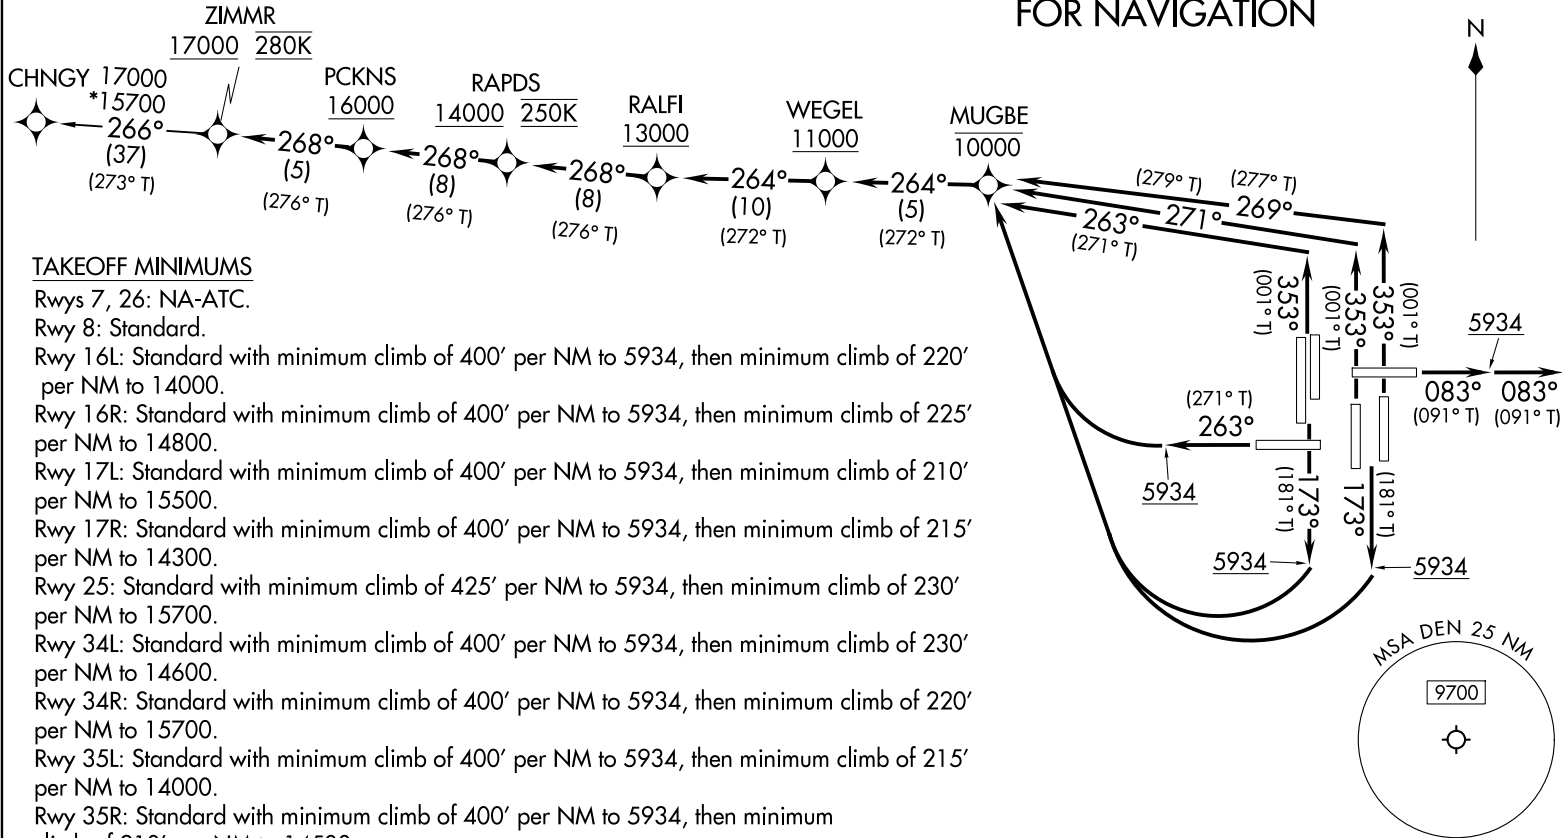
FOR NAVIGATION

N

ZIMMR
17000 280K

CHNGY 17000
*15700
266°
(37)
(273° T)

PCKNS
16000
268°
(5)
(276° T)

RAPDS
14000 250K
268°
(8)
(276° T)

RALFI
13000
268°
(8)
(276° T)

WEGEL
11000
264°
(10)
(272° T)

MUGBE
10000
264°
(5)
(272° T)

(279° T) (277° T)
263° 271° 269°
(271° T)

353° (001° T)
353° (001° T)
353° (001° T)

5934
083° 083°
(091° T) (091° T)

(271° T)
263°
5934

173° (181° T)
173° (181° T)

5934
5934

MSA DEN 25 NM
9700

TAKEOFF MINIMUMS
Rwys 7, 26: NA-ATC.
Rwy 8: Standard.
Rwy 16L: Standard with minimum climb of 400′ per NM to 5934, then minimum climb of 220′ per NM to 14000.
Rwy 16R: Standard with minimum climb of 400′ per NM to 5934, then minimum climb of 225′ per NM to 14800.
Rwy 17L: Standard with minimum climb of 400′ per NM to 5934, then minimum climb of 210′ per NM to 15500.
Rwy 17R: Standard with minimum climb of 400′ per NM to 5934, then minimum climb of 215′ per NM to 14300.
Rwy 25: Standard with minimum climb of 425′ per NM to 5934, then minimum climb of 230′ per NM to 15700.
Rwy 34L: Standard with minimum climb of 400′ per NM to 5934, then minimum climb of 230′ per NM to 14600.
Rwy 34R: Standard with minimum climb of 400′ per NM to 5934, then minimum climb of 220′ per NM to 15700.
Rwy 35L: Standard with minimum climb of 400′ per NM to 5934, then minimum climb of 215′ per NM to 14000.
Rwy 35R: Standard with minimum climb of 400′ per NM to 5934, then minimum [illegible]